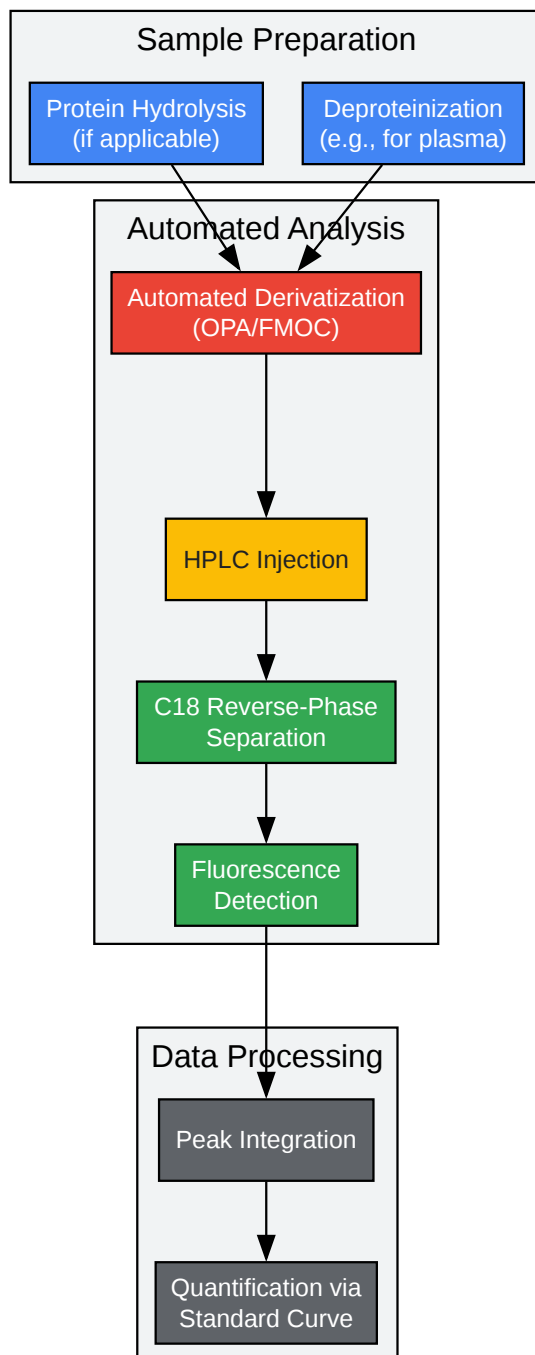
Sample Preparation

Protein Hydrolysis (if applicable)

Deproteinization (e.g., for plasma)

Automated Analysis

Automated Derivatization (OPA/FMOC)

HPLC Injection

C18 Reverse-Phase Separation

Fluorescence Detection

Data Processing

Peak Integration

Quantification via Standard Curve